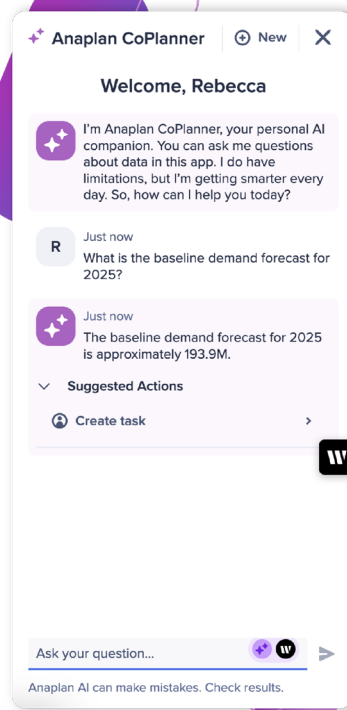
Anaplan CoPlanner
New

Welcome, Rebecca

I'm Anaplan CoPlanner, your personal AI companion. You can ask me questions about data in this app. I do have limitations, but I'm getting smarter every day. So, how can I help you today?

R
Just now
What is the baseline demand forecast for 2025?

Just now
The baseline demand forecast for 2025 is approximately 193.9M.

Suggested Actions

Create task

W

Ask your question...

Anaplan AI can make mistakes. Check results.